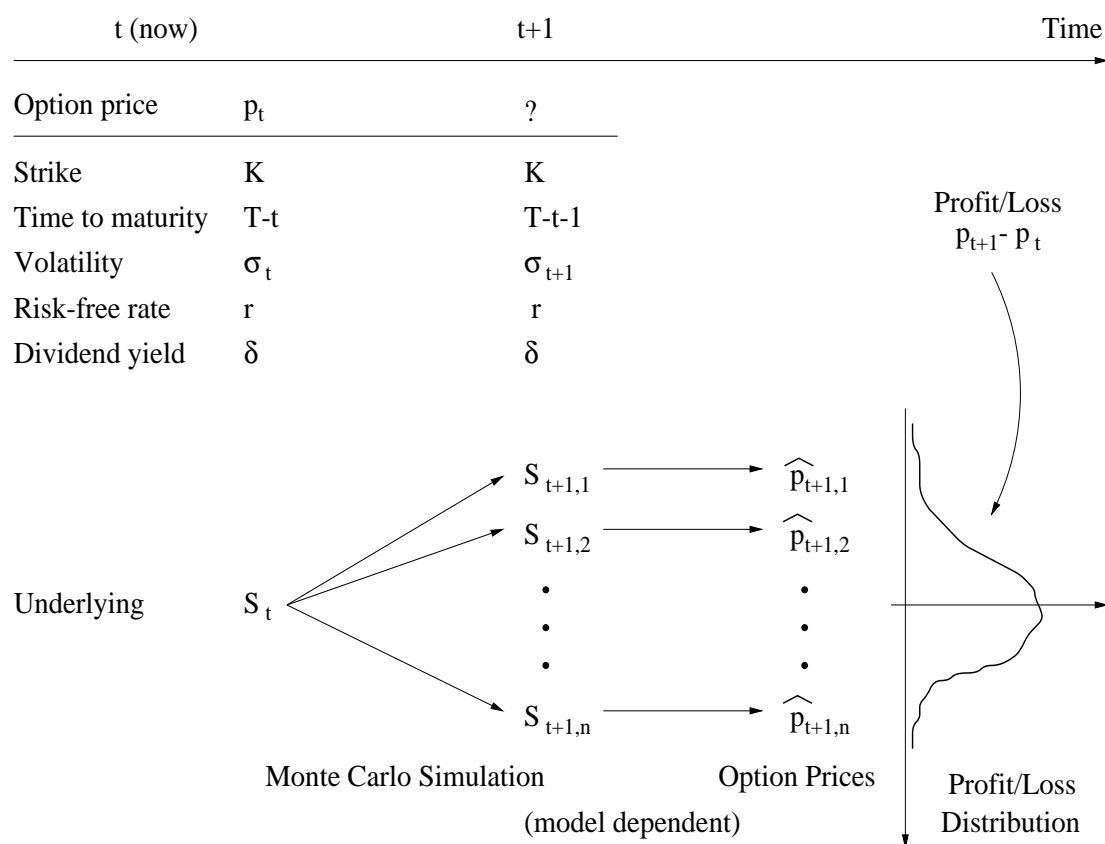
t (now) t+1 Time

| | | |
|---|---|---|
| Option price | $p_t$ | ? |
| Strike | K | K |
| Time to maturity | T-t | T-t-1 |
| Volatility | $\sigma_t$ | $\sigma_{t+1}$ |
| Risk-free rate | r | r |
| Dividend yield | $\delta$ | $\delta$ |

Profit/Loss
$p_{t+1} - p_t$

Underlying $S_t$

$S_{t+1,1}$ $\widehat{p}_{t+1,1}$
$S_{t+1,2}$ $\widehat{p}_{t+1,2}$
$S_{t+1,n}$ $\widehat{p}_{t+1,n}$

Monte Carlo Simulation
(model dependent)

Option Prices

Profit/Loss
Distribution